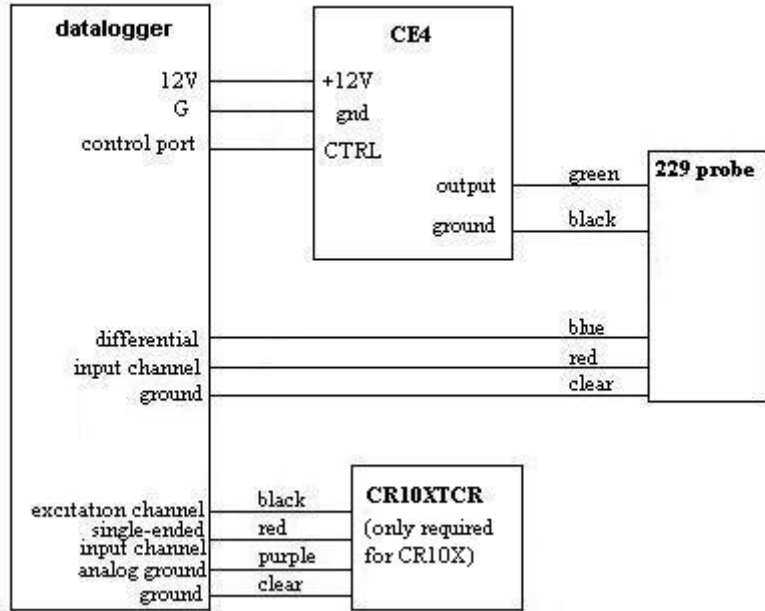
datalogger

12V
G
control port

CE4

+12V
gnd
CTRL

output
ground

green
black

229 probe

differential
input channel
ground

blue
red
clear

excitation channel
single-ended
input channel
analog ground
ground

black
red
purple
clear

CR10XTCR
(only required for CR10X)